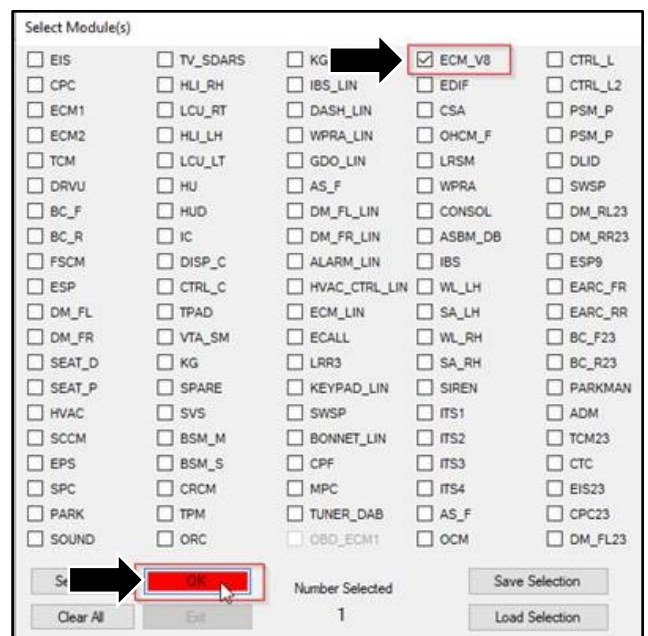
Select Module(s)

| | | | | |
|---|---|---|---|---|
| EIS | TV_SDARS | KG | ECM_V8 | CTRL_L |
| CPC | HLI_RH | IBS_LIN | EDIF | CTRL_L2 |
| ECM1 | LCU_RT | DASH_LIN | CSA | PSM_P |
| ECM2 | HLI_LH | WPRA_LIN | OHCM_F | PSM_P |
| TCM | LCU_LT | GDO_LIN | LRSM | DLID |
| DRVU | HU | AS_F | WPRA | SWSP |
| BC_F | HUD | DM_FL_LIN | CONSOL | DM_RL23 |
| BC_R | IC | DM_FR_LIN | ASBM_DB | DM_RR23 |
| FSCM | DISP_C | ALARM_LIN | IBS | ESP9 |
| ESP | CTRL_C | HVAC_CTRL_LIN | WL_LH | EARC_FR |
| DM_FL | TPAD | ECM_LIN | SA_LH | EARC_RR |
| DM_FR | VTA_SM | ECALL | WL_RH | BC_F23 |
| SEAT_D | KG | LRR3 | SA_RH | BC_R23 |
| SEAT_P | SPARE | KEYPAD_LIN | SIREN | PARKMAN |
| HVAC | SVS | SWSP | ITS1 | ADM |
| SCCM | BSM_M | BONNET_LIN | ITS2 | TCM23 |
| EPS | BSM_S | CPF | ITS3 | CTC |
| SPC | CRCM | MPC | ITS4 | EIS23 |
| PARK | TPM | TUNER_DAB | AS_F | CPC23 |
| SOUND | ORC | OBD_ECM1 | OCM | DM_FL23 |

Se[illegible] OK Number Selected Save Selection

Clear All Exit 1 Load Selection